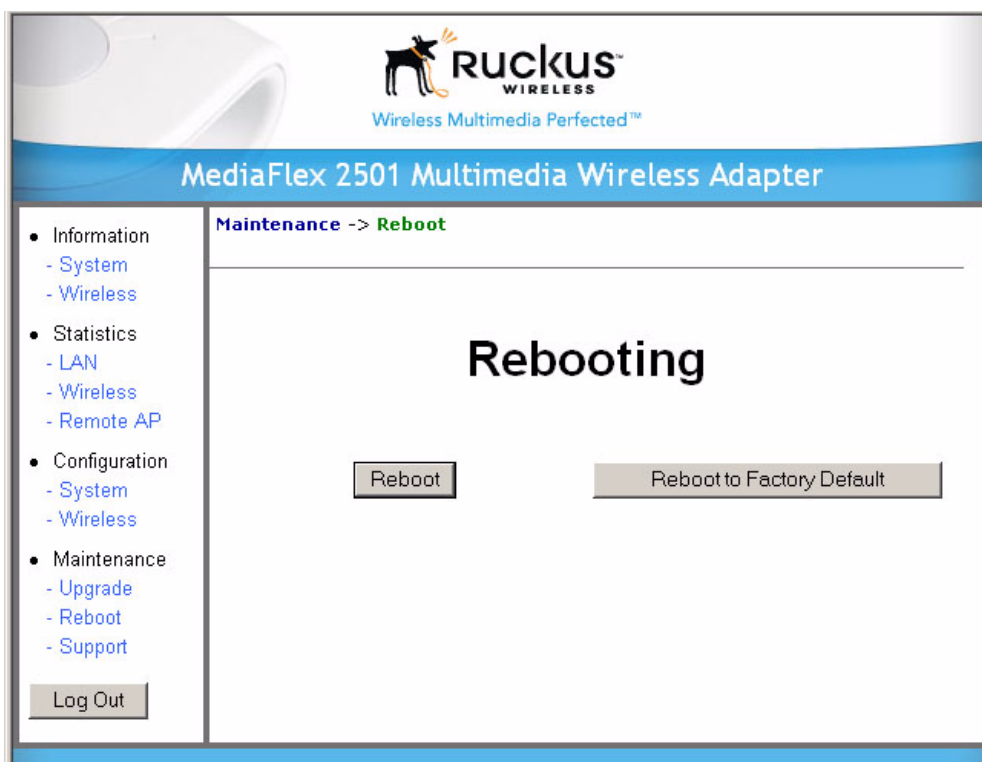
Ruckus WIRELESS
Wireless Multimedia Perfected™

MediaFlex 2501 Multimedia Wireless Adapter

• Information
- System
- Wireless
• Statistics
- LAN
- Wireless
- Remote AP
• Configuration
- System
- Wireless
• Maintenance
- Upgrade
- Reboot
- Support

Log Out

Maintenance -> Reboot

Rebooting

Reboot

Reboot to Factory Default